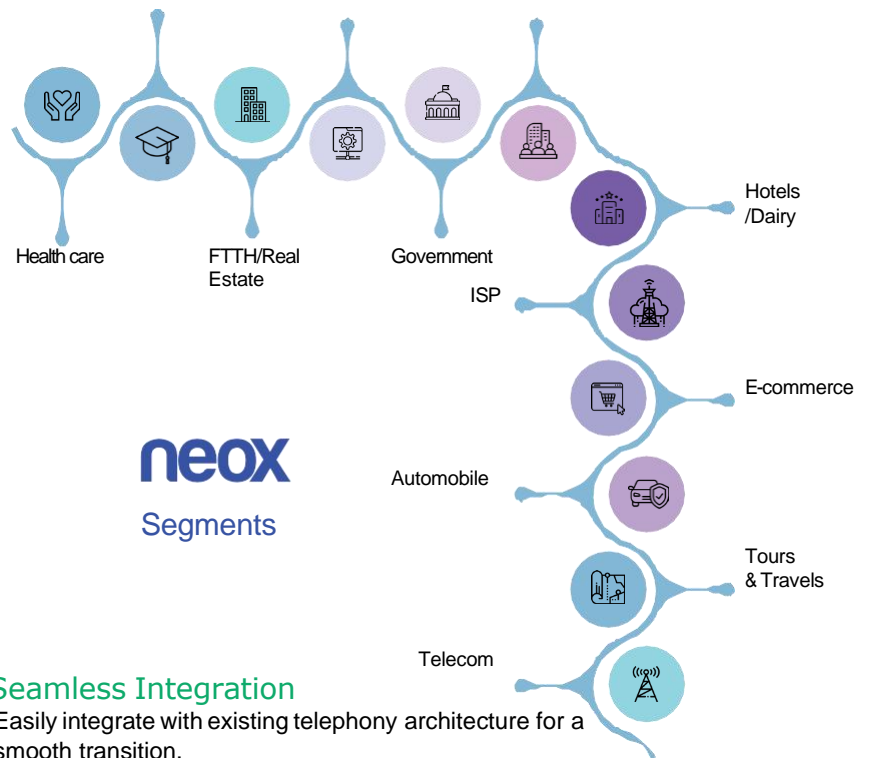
Health care

FTTH/Real Estate

Government

Hotels /Dairy

ISP

E-commerce

neox

Segments

Automobile

Tours & Travels

Telecom

Seamless Integration

Easily integrate with existing telephony architecture for a smooth transition.